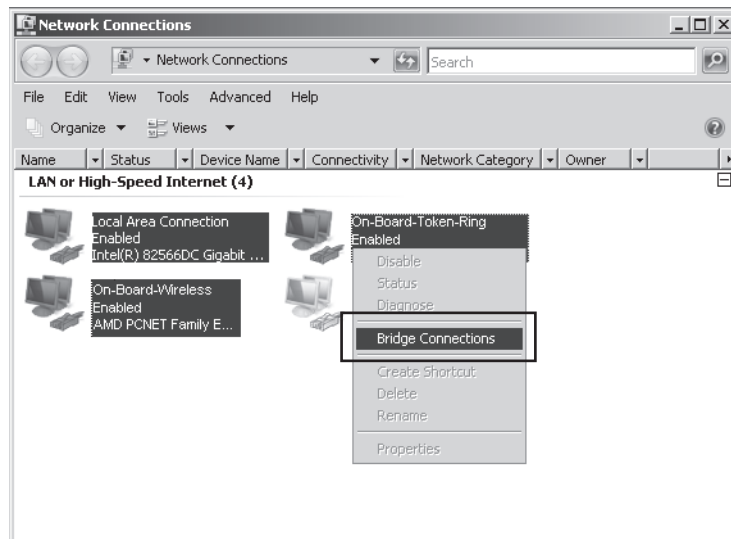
Network Connections

Network Connections

Search

File Edit View Tools Advanced Help

Organize Views

Name Status Device Name Connectivity Network Category Owner

LAN or High-Speed Internet (4)

Local Area Connection
Enabled
Intel(R) 82566DC Gigabit ...

On-Board-Token-Ring
Enabled

On-Board-Wireless
Enabled
AMD PCNET Family E...

Disable
Status
Diagnose
Bridge Connections
Create Shortcut
Delete
Rename
Properties